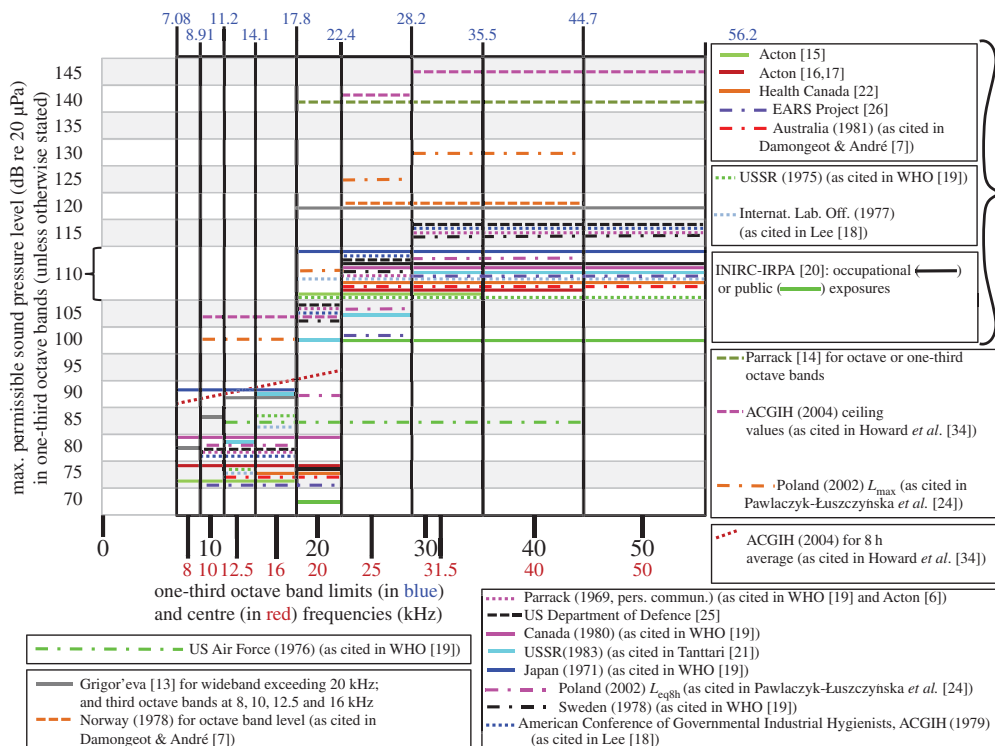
7.08 8.91 11.2 14.1 17.8 22.4 28.2 35.5 44.7 56.2

max. permissible sound pressure level (dB re 20 μPa) in one-third octave bands (unless otherwise stated)

145
140
135
130
125
120
115
110
105
100
95
90
85
80
75
70

0 8 10 12.5 16 20 25 30 31.5 40 40 50 50

one-third octave band limits (in blue) and centre (in red) frequencies (kHz)

Acton [15]
Acton [16,17]
Health Canada [22]
EARS Project [26]
Australia (1981) (as cited in Damongeot & André [7])

USSR (1975) (as cited in WHO [19])
Internat. Lab. Off. (1977) (as cited in Lee [18])

INIRC-IRPA [20]: occupational ( ) or public ( ) exposures

Parrack [14] for octave or one-third octave bands

ACGIH (2004) ceiling values (as cited in Howard *et al*. [34])

Poland (2002) $L_{\max}$ (as cited in Pawlaczyk-Łuszczyńska *et al.* [24])

ACGIH (2004) for 8 h average (as cited in Howard *et al*. [34])

US Air Force (1976) (as cited in WHO [19])

Grigor'eva [13] for wideband exceeding 20 kHz; and third octave bands at 8, 10, 12.5 and 16 kHz
Norway (1978) for octave band level (as cited in Damongeot & André [7])

Parrack (1969, pers. commun.) (as cited in WHO [19] and Acton [6])
US Department of Defence [25]
Canada (1980) (as cited in WHO [19])
USSR(1983) (as cited in Tanttari [21])
Japan (1971) (as cited in WHO [19])
Poland (2002) $L_{eq8h}$ (as cited in Pawlaczyk-Łuszczyńska *et al.* [24])
Sweden (1978) (as cited in WHO [19])
American Conference of Governmental Industrial Hygienists, ACGIH (1979) (as cited in Lee [18])